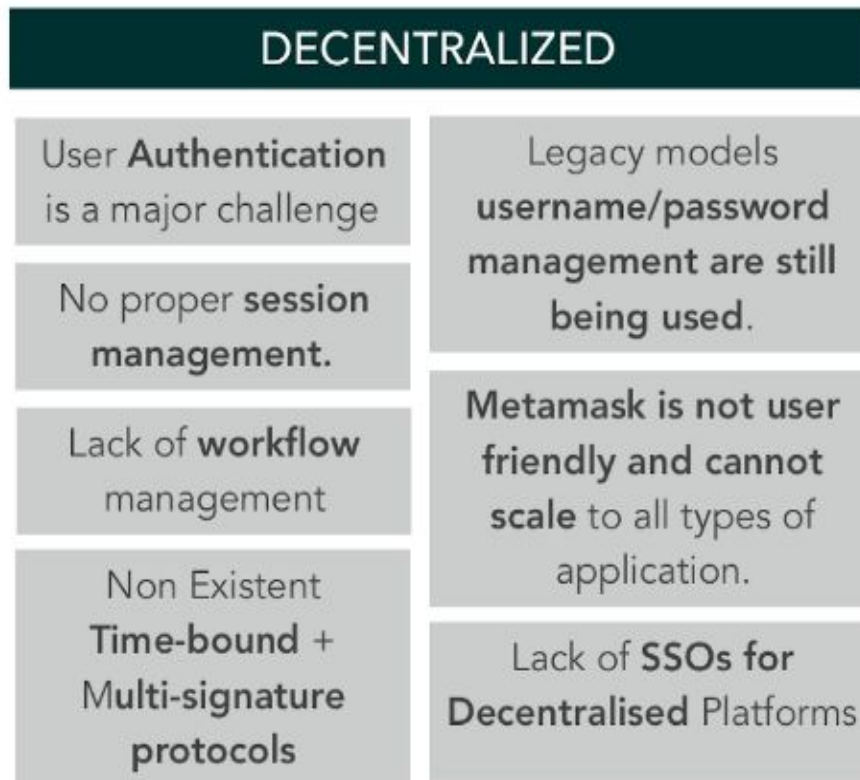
DECENTRALIZED

User Authentication is a major challenge

No proper session management.

Lack of workflow management

Non Existent Time-bound + Multi-signature protocols

Legacy models username/password management are still being used.

Metamask is not user friendly and cannot scale to all types of application.

Lack of SSOs for Decentralised Platforms